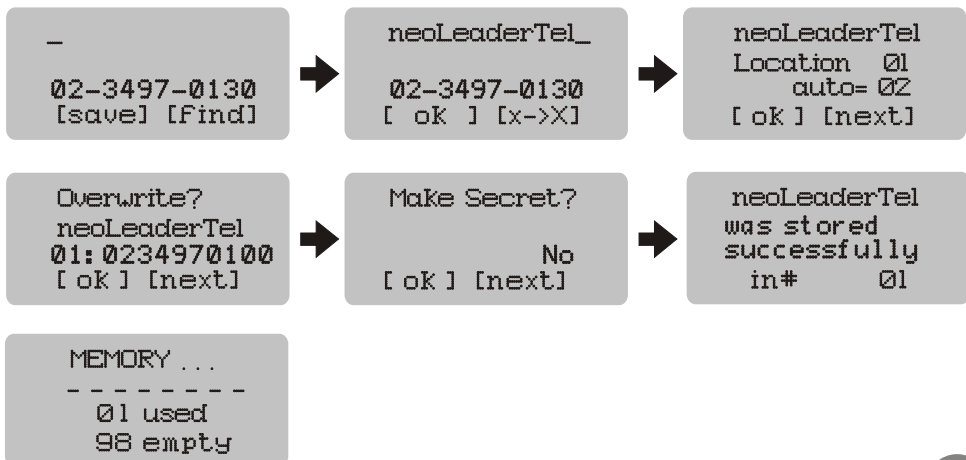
_

02-3497-0130
[save] [find]

neoLeaderTel_

02-3497-0130
[ ok ] [x->X]

neoLeaderTel
Location 01
auto= 02
[ ok ] [next]

Overwrite?
neoLeaderTel
01: 0234970100
[ ok ] [next]

Make Secret?

No
[ ok ] [next]

neoLeaderTel
was stored
successfully
in# 01

MEMORY ...
- - - - - - - -
01 used
98 empty